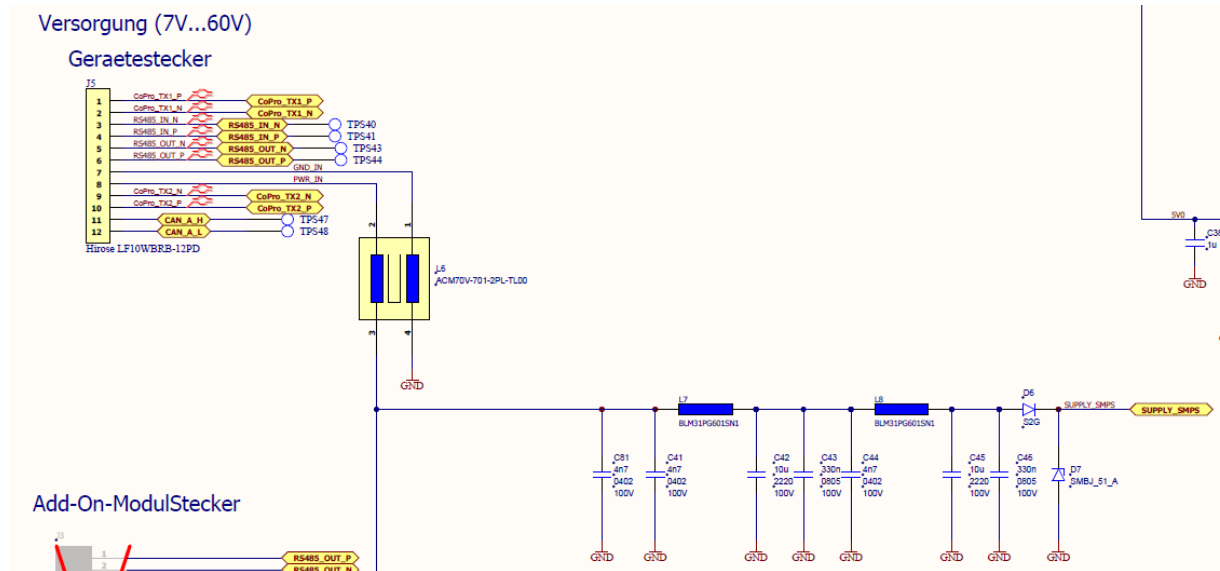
Versorgung (7V...60V)

Geraetestecker

J5

1 CoPro_TX1_P CoPro_TX1_P
2 CoPro_TX1_N CoPro_TX1_N
3 RS485_IN_N RS485_IN_N TPS40
4 RS485_IN_P RS485_IN_P TPS41
5 RS485_OUT_N RS485_OUT_N TPS43
6 RS485_OUT_P RS485_OUT_P TPS44
7 GND_IN
8 PWR_IN
9 CoPro_TX2_N CoPro_TX2_N
10 CoPro_TX2_P CoPro_TX2_P
11 CAN_A_H TPS47
12 CAN_A_L TPS48

Hirose LF10WBRB-12PD

2 1
L6
ACM70V-701-2PL-TL00
3 4

GND

5V0
C38
1u
GND

L7
BLM31PG601SN1
L8
BLM31PG601SN1
D6
S2G
SUPPLY_SMPS
SUPPLY_SMPS

C81 4n7 0402 100V
C41 4n7 0402 100V
C42 10u 2220 100V
C43 330n 0805 100V
C44 4n7 0402 100V
C45 10u 2220 100V
C46 330n 0805 100V
D7
SMBJ_51_A

GND GND GND GND GND GND GND GND

Add-On-ModulStecker

J3
1 RS485_OUT_P
2 RS485_OUT_N